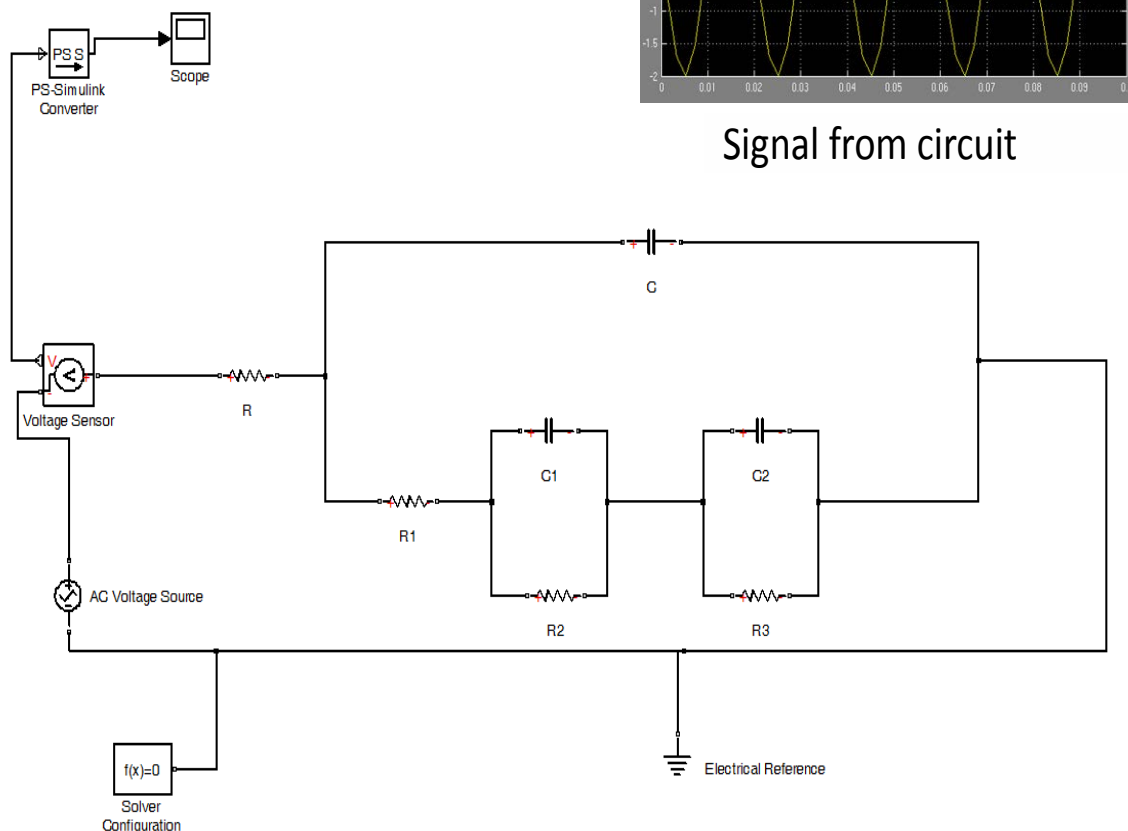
PS S

PS-Simulink Converter

Scope

-1
-1.5
-2
0 0.01 0.02 0.03 0.04 0.05 0.06 0.07 0.08 0.09

Signal from circuit

C

V
Voltage Sensor

R

C1

C2

R1

AC Voltage Source

R2

R3

f(x)=0

Solver Configuration

Electrical Reference